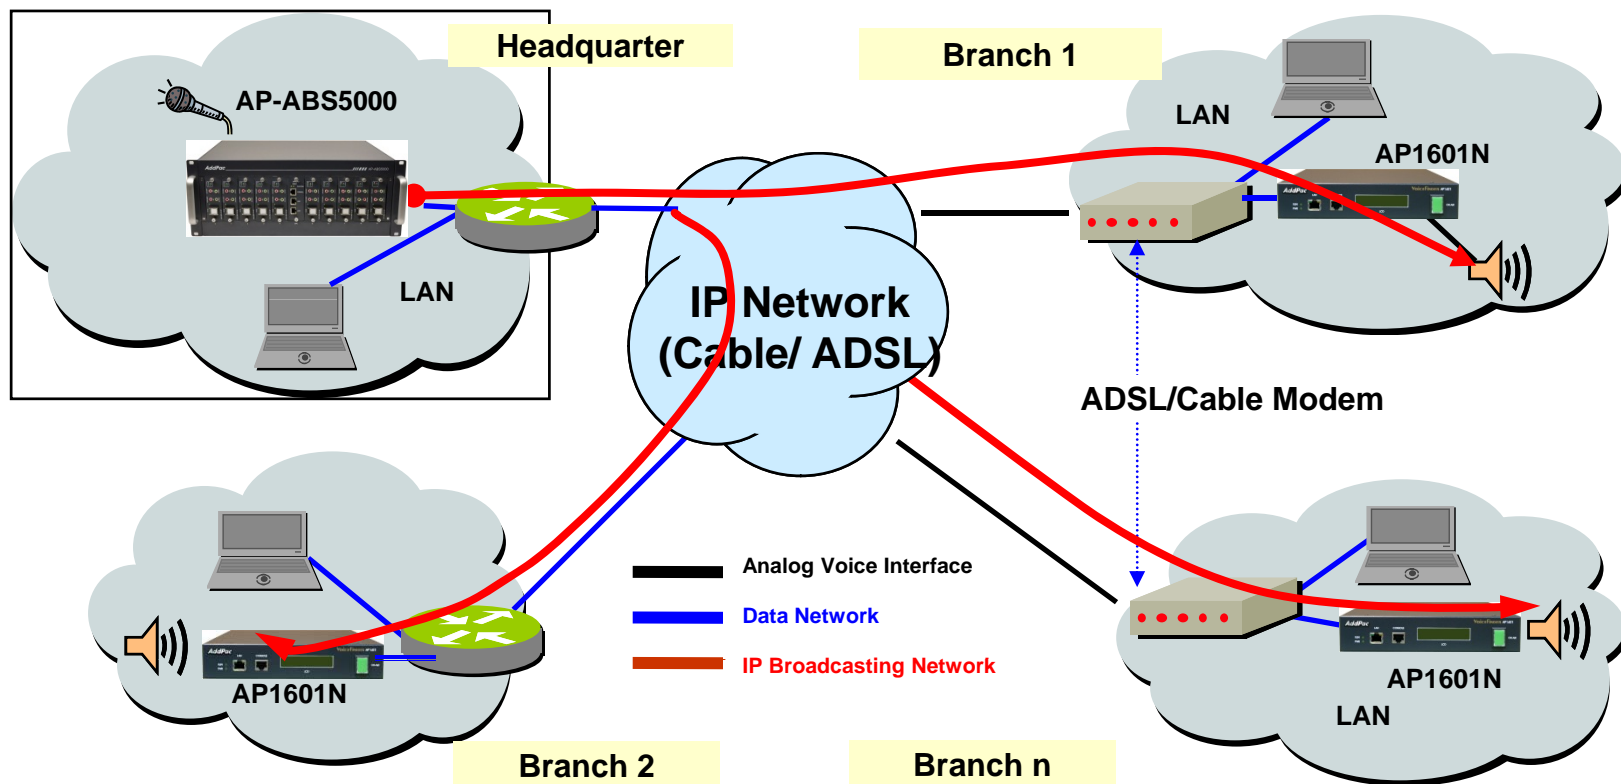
Headquarter

AP-ABS5000

LAN

Branch 1

LAN

AP1601N

IP Network
(Cable/ ADSL)

ADSL/Cable Modem

LAN

AP1601N

Analog Voice Interface

Data Network

IP Broadcasting Network

AP1601N

LAN

Branch 2

Branch n